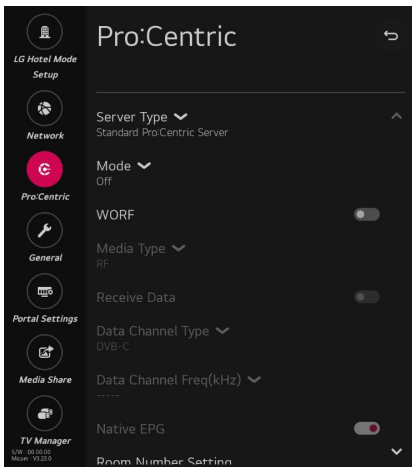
LG Hotel Mode Setup

Network

Pro:Centric

General

Portal Settings

Media Share

TV Manager

S/W 00.00.00
Micom V3.23.0

Pro:Centric

Server Type
Standard Pro:Centric Server

Mode
Off

WORF

Media Type
RF

Receive Data

Data Channel Type
DVB-C

Data Channel Freq(kHz)
-----

Native EPG

Room Number Setting